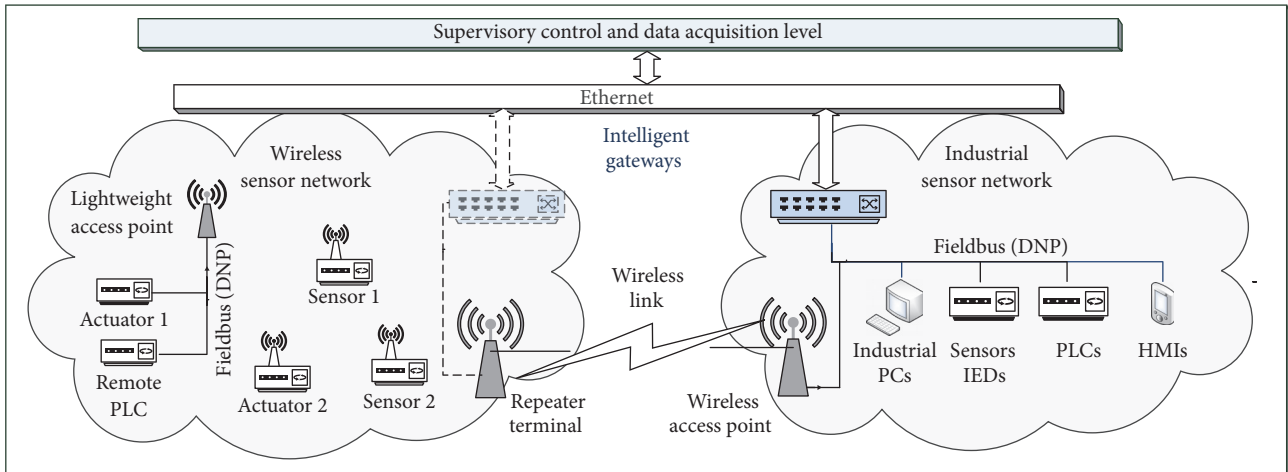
Supervisory control and data acquisition level

Ethernet

Intelligent gateways

Wireless sensor network

Lightweight access point

Fieldbus (DNP)

Actuator 1

Remote PLC

Sensor 1

Actuator 2

Sensor 2

Repeater terminal

Wireless link

Industrial sensor network

Fieldbus (DNP)

Industrial PCs

Sensors IEDs

PLCs

HMIs

Wireless access point